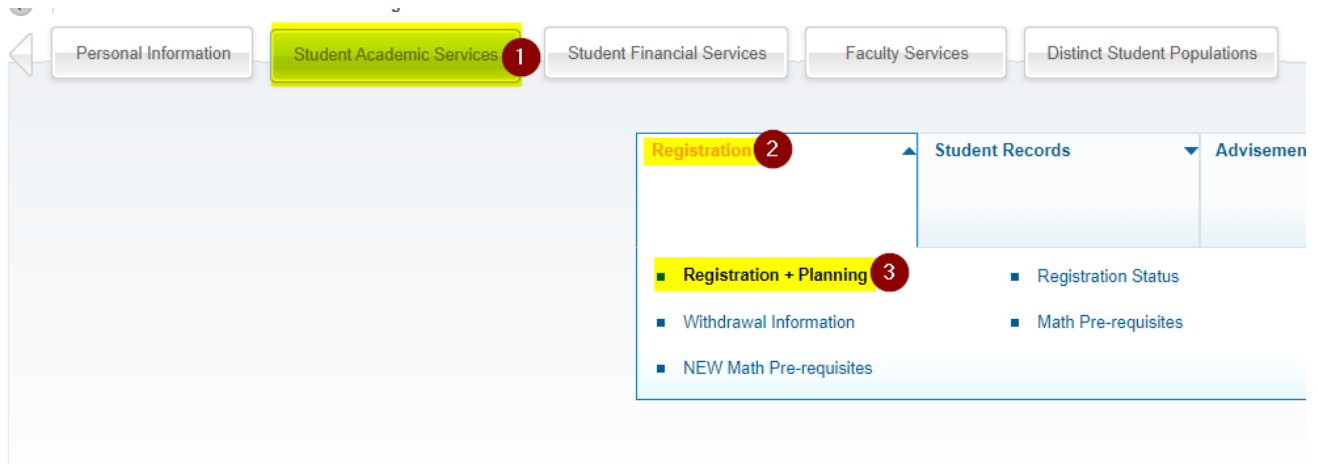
Personal Information
Student Academic Services 1
Student Financial Services
Faculty Services
Distinct Student Populations

Registration 2
Student Records
Advisemen

Registration + Planning 3
Registration Status
Withdrawal Information
Math Pre-requisites
NEW Math Pre-requisites